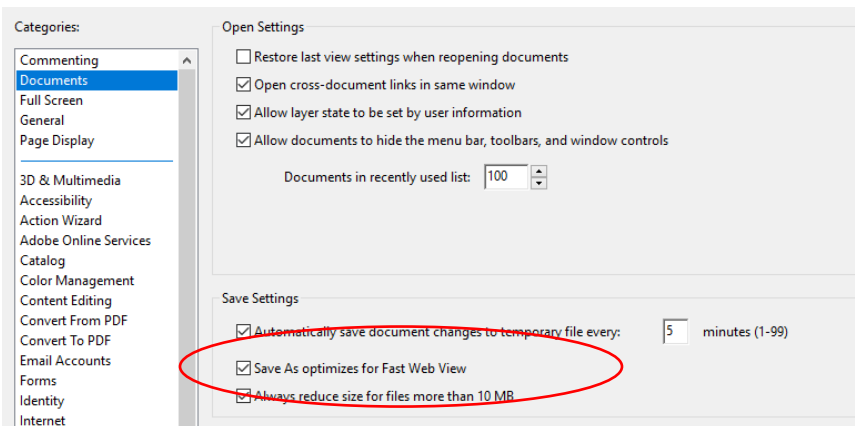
Categories:

Commenting
Documents
Full Screen
General
Page Display

3D & Multimedia
Accessibility
Action Wizard
Adobe Online Services
Catalog
Color Management
Content Editing
Convert From PDF
Convert To PDF
Email Accounts
Forms
Identity
Internet

Open Settings

Restore last view settings when reopening documents

Open cross-document links in same window

Allow layer state to be set by user information

Allow documents to hide the menu bar, toolbars, and window controls

Documents in recently used list: 100

Save Settings

Automatically save document changes to temporary file every: 5 minutes (1-99)

Save As optimizes for Fast Web View

Always reduce size for files more than 10 MB